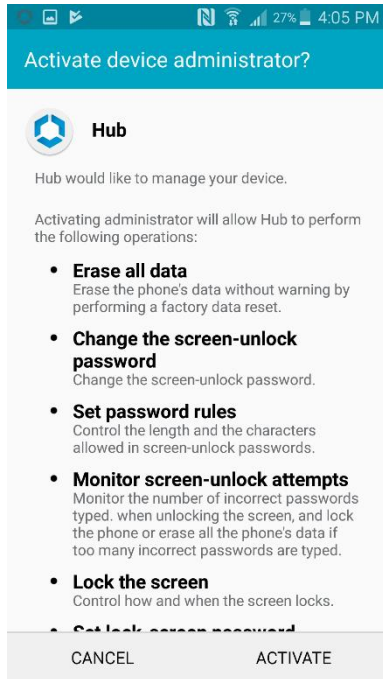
27% 4:05 PM

Activate device administrator?

Hub

Hub would like to manage your device.

Activating administrator will allow Hub to perform the following operations:

• Erase all data
Erase the phone's data without warning by performing a factory data reset.

• Change the screen-unlock password
Change the screen-unlock password.

• Set password rules
Control the length and the characters allowed in screen-unlock passwords.

• Monitor screen-unlock attempts
Monitor the number of incorrect passwords typed. when unlocking the screen, and lock the phone or erase all the phone's data if too many incorrect passwords are typed.

• Lock the screen
Control how and when the screen locks.

• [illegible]

CANCEL ACTIVATE